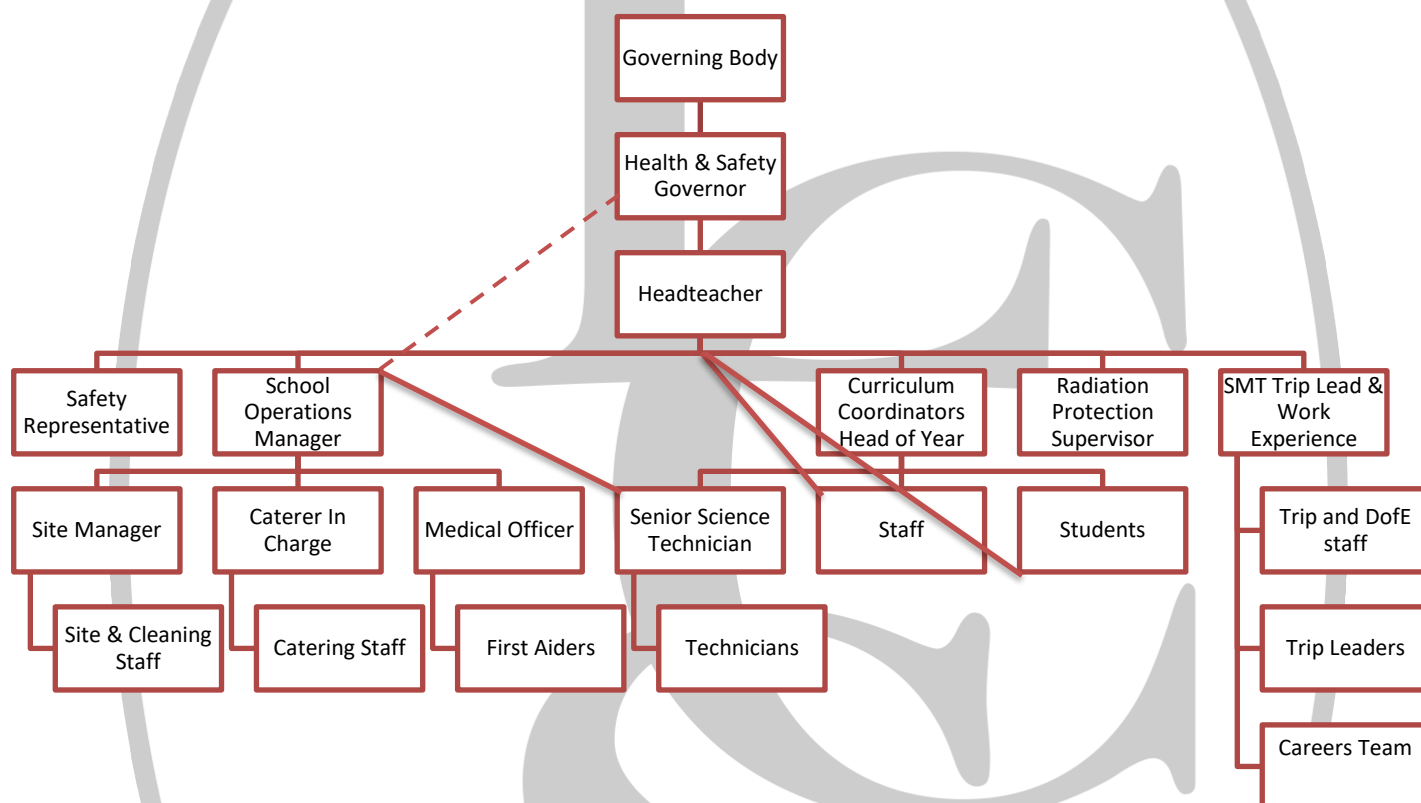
Governing Body

Health & Safety Governor

Headteacher

Safety Representative

School Operations Manager

Curriculum Coordinators Head of Year

Radiation Protection Supervisor

SMT Trip Lead & Work Experience

Site Manager

Caterer In Charge

Medical Officer

Senior Science Technician

Staff

Students

Trip and DofE staff

Site & Cleaning Staff

Catering Staff

First Aiders

Technicians

Trip Leaders

Careers Team